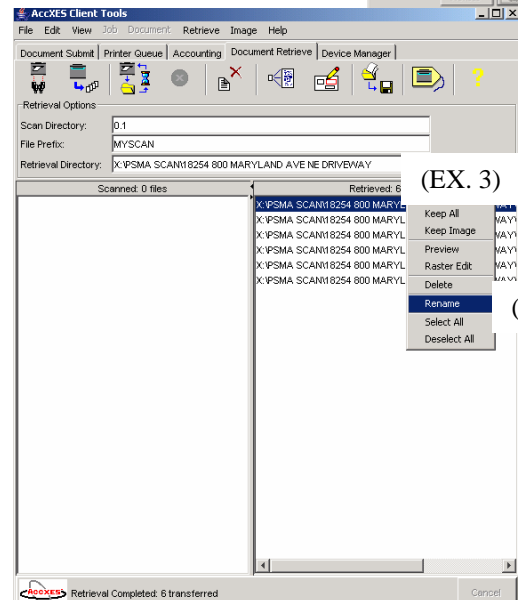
AccXES Client Tools
File Edit View Job Document Retrieve Image Help
Document Submit | Printer Queue | Accounting | Document Retrieve | Device Manager
Retrieval Options
Scan Directory: 0.1
File Prefix: MYSCAN
Retrieval Directory: X:\PSMA SCAN\18254 800 MARYLAND AVE NE DRIVEWAY
Scanned: 0 files
Retrieved: 6
(EX. 3)
X:\PSMA SCAN\18254 800 MARYL
X:\PSMA SCAN\18254 800 MARYL
X:\PSMA SCAN\18254 800 MARYL
X:\PSMA SCAN\18254 800 MARYL
X:\PSMA SCAN\18254 800 MARYL
X:\PSMA SCAN\18254 800 MARYL
Keep All
Keep Image
Preview
Raster Edit
Delete
Rename
Select All
Deselect All
AccXES Retrieval Completed: 6 transferred
Cancel